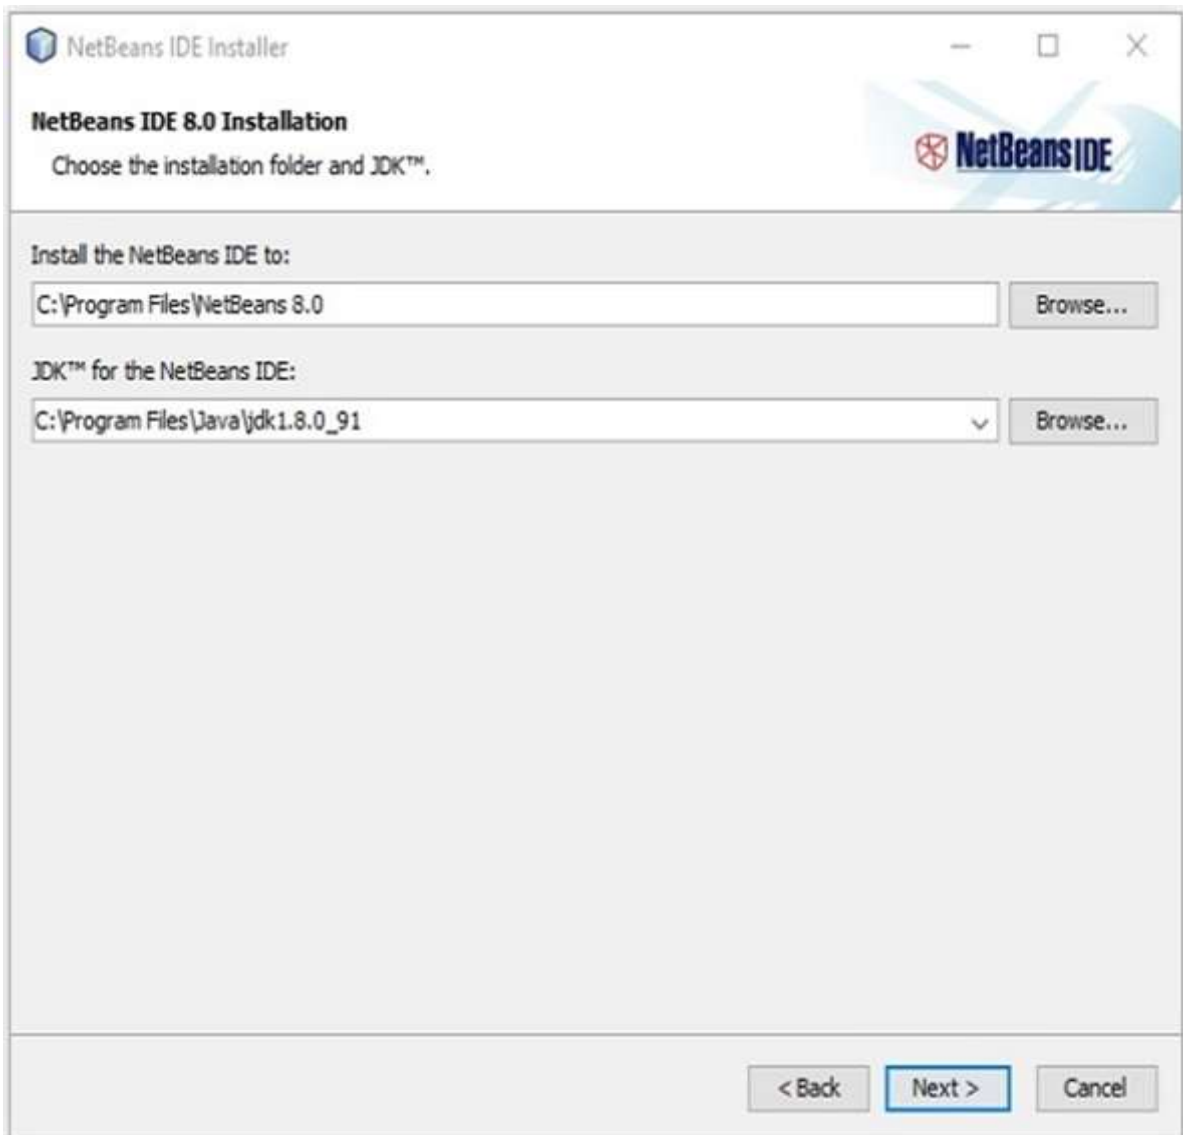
NetBeans IDE Installer

NetBeans IDE 8.0 Installation
Choose the installation folder and JDK™.

NetBeans IDE

Install the NetBeans IDE to:
C:\Program Files\NetBeans 8.0
Browse...

JDK™ for the NetBeans IDE:
C:\Program Files\Java\jdk1.8.0_91
Browse...

< Back
Next >
Cancel